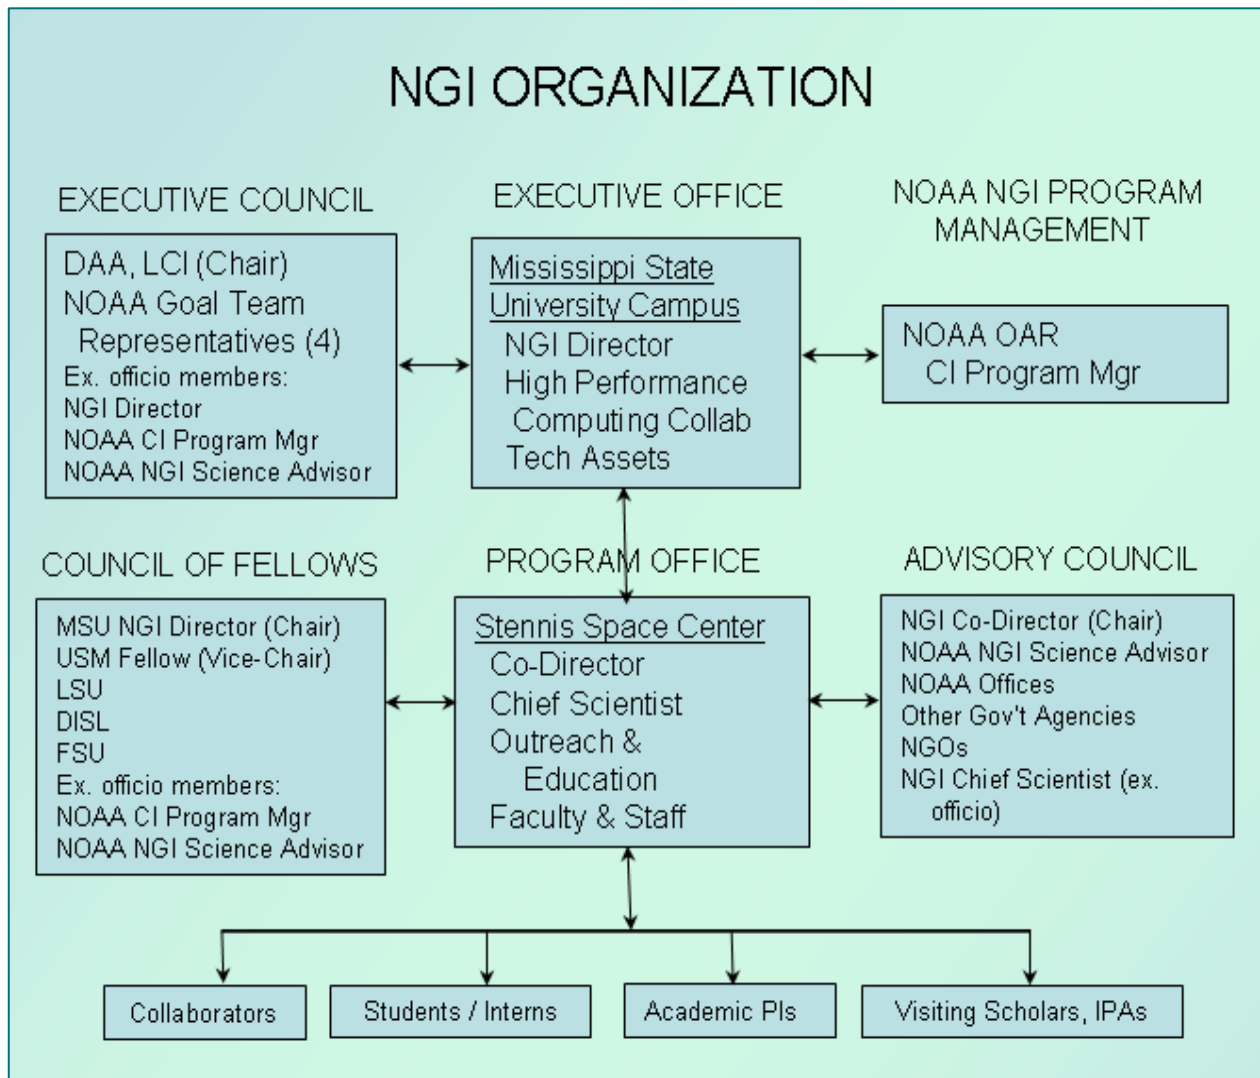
NGI ORGANIZATION

EXECUTIVE COUNCIL

DAA, LCI (Chair)
NOAA Goal Team Representatives (4)
Ex. officio members:
NGI Director
NOAA CI Program Mgr
NOAA NGI Science Advisor

EXECUTIVE OFFICE

Mississippi State University Campus
NGI Director
High Performance Computing Collab
Tech Assets

NOAA NGI PROGRAM MANAGEMENT

NOAA OAR
CI Program Mgr

COUNCIL OF FELLOWS

MSU NGI Director (Chair)
USM Fellow (Vice-Chair)
LSU
DISL
FSU
Ex. officio members:
NOAA CI Program Mgr
NOAA NGI Science Advisor

PROGRAM OFFICE

Stennis Space Center
Co-Director
Chief Scientist
Outreach & Education
Faculty & Staff

ADVISORY COUNCIL

NGI Co-Director (Chair)
NOAA NGI Science Advisor
NOAA Offices
Other Gov't Agencies
NGOs
NGI Chief Scientist (ex. officio)

Collaborators

Students / Interns

Academic PIs

Visiting Scholars, IPAs